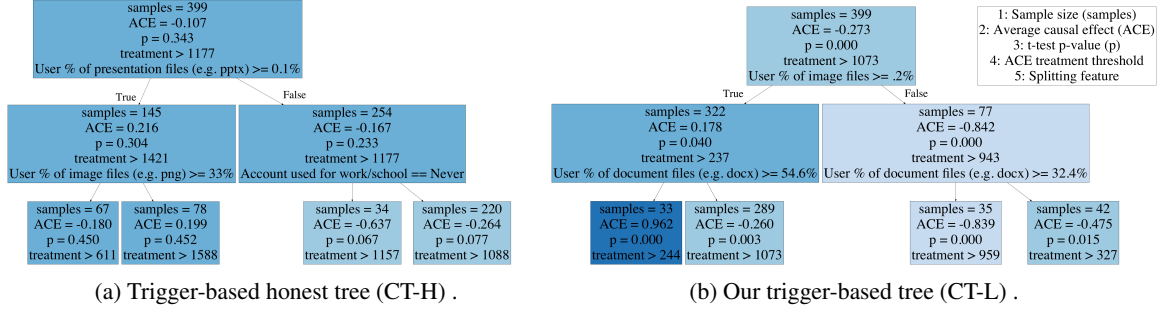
samples = 399
ACE = -0.107
p = 0.343
treatment > 1177
User % of presentation files (e.g. pptx) >= 0.1%

True

False

samples = 145
ACE = 0.216
p = 0.304
treatment > 1421
User % of image files (e.g. png) >= 33%

samples = 254
ACE = -0.167
p = 0.233
treatment > 1177
Account used for work/school == Never

samples = 67
ACE = -0.180
p = 0.450
treatment > 611

samples = 78
ACE = 0.199
p = 0.452
treatment > 1588

samples = 34
ACE = -0.637
p = 0.067
treatment > 1157

samples = 220
ACE = -0.264
p = 0.077
treatment > 1088

(a) Trigger-based honest tree (CT-H) .

samples = 399
ACE = -0.273
p = 0.000
treatment > 1073
User % of image files >= .2%

1: Sample size (samples)
2: Average causal effect (ACE)
3: t-test p-value (p)
4: ACE treatment threshold
5: Splitting feature

True

False

samples = 322
ACE = 0.178
p = 0.040
treatment > 237
User % of document files (e.g. docx) >= 54.6%

samples = 77
ACE = -0.842
p = 0.000
treatment > 943
User % of document files (e.g. docx) >= 32.4%

samples = 33
ACE = 0.962
p = 0.000
treatment > 244

samples = 289
ACE = -0.260
p = 0.003
treatment > 1073

samples = 35
ACE = -0.839
p = 0.000
treatment > 959

samples = 42
ACE = -0.475
p = 0.015
treatment > 327

(b) Our trigger-based tree (CT-L) .